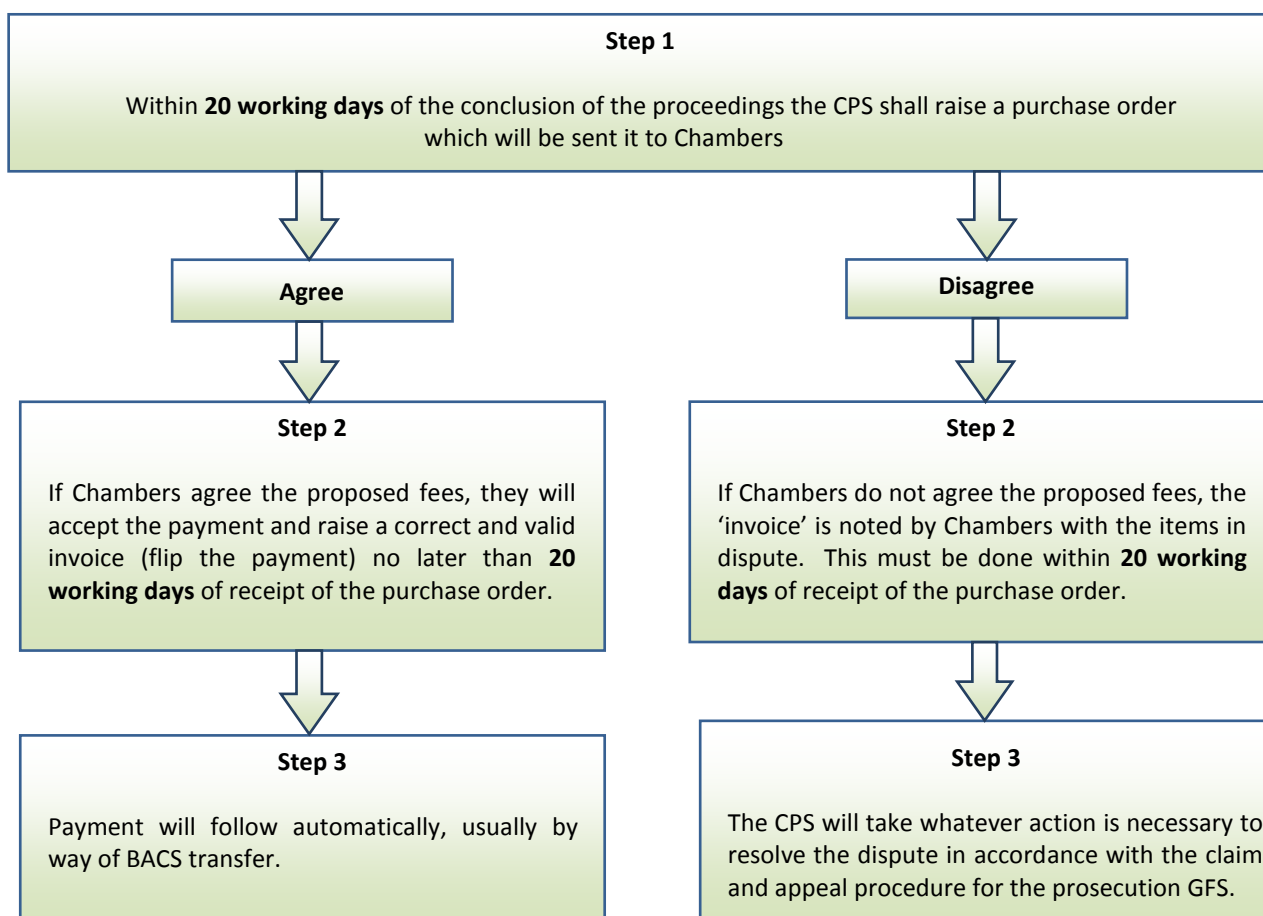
**Step 1**

Within **20 working days** of the conclusion of the proceedings the CPS shall raise a purchase order which will be sent it to Chambers

**Agree**

**Step 2**

If Chambers agree the proposed fees, they will accept the payment and raise a correct and valid invoice (flip the payment) no later than **20 working days** of receipt of the purchase order.

**Step 3**

Payment will follow automatically, usually by way of BACS transfer.

**Disagree**

**Step 2**

If Chambers do not agree the proposed fees, the 'invoice' is noted by Chambers with the items in dispute. This must be done within **20 working days** of receipt of the purchase order.

**Step 3**

The CPS will take whatever action is necessary to resolve the dispute in accordance with the claim and appeal procedure for the prosecution GFS.